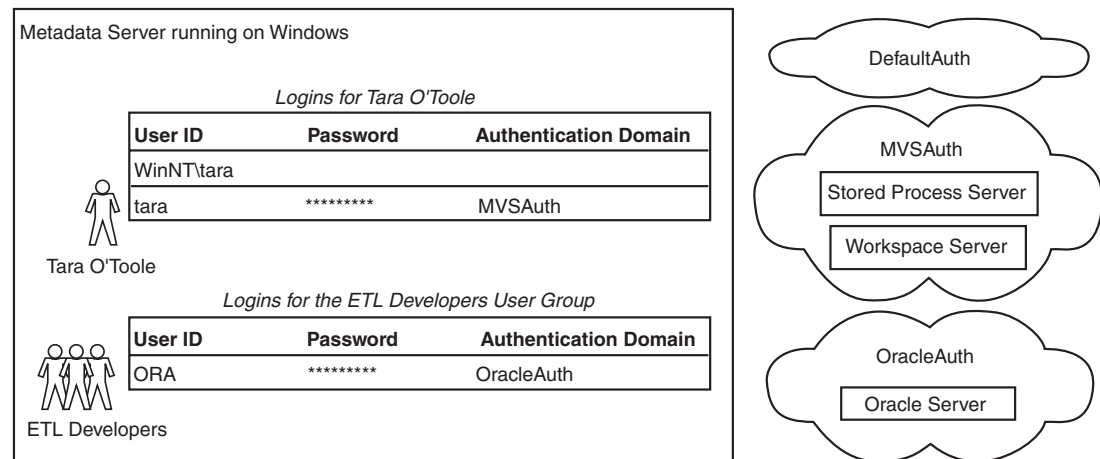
Metadata Server running on Windows

*Logins for Tara O'Toole*

| User ID | Password | Authentication Domain |
|---|---|---|
| WinNT\tara | | |
| tara | ********* | MVSAuth |

Tara O'Toole

*Logins for the ETL Developers User Group*

| User ID | Password | Authentication Domain |
|---|---|---|
| ORA | ********* | OracleAuth |

ETL Developers

DefaultAuth

MVSAuth

Stored Process Server

Workspace Server

OracleAuth

Oracle Server